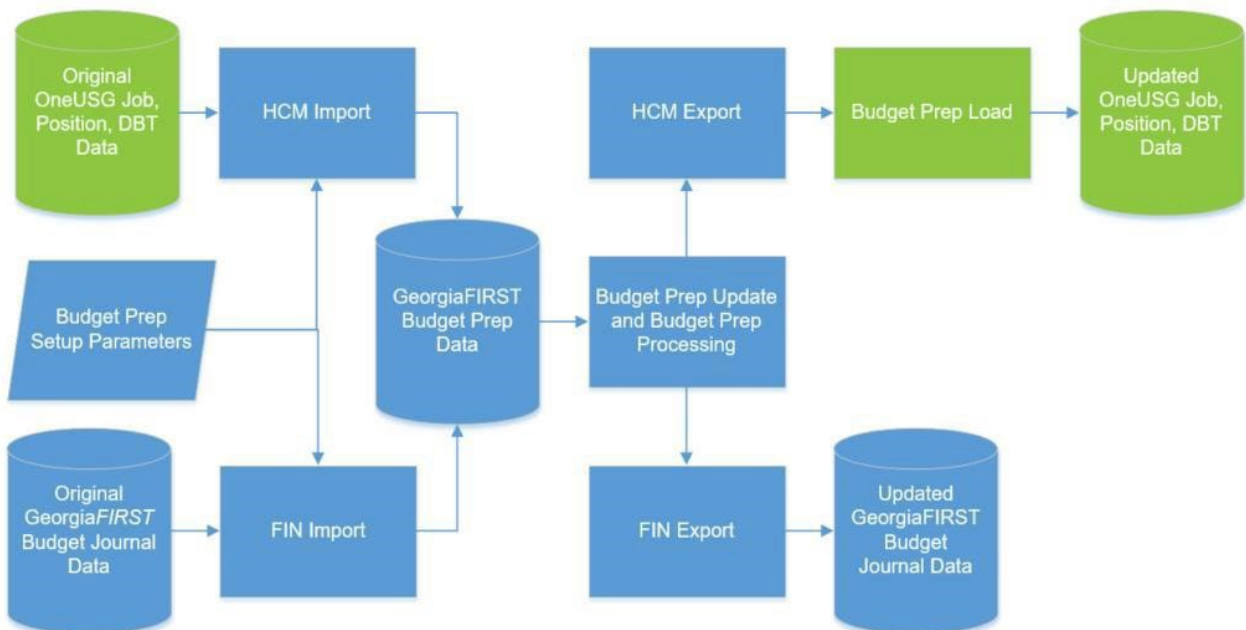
Original OneUSG Job, Position, DBT Data

HCM Import

HCM Export

Budget Prep Load

Updated OneUSG Job, Position, DBT Data

Budget Prep Setup Parameters

GeorgiaFIRST Budget Prep Data

Budget Prep Update and Budget Prep Processing

Original GeorgiaFIRST Budget Journal Data

FIN Import

FIN Export

Updated GeorgiaFIRST Budget Journal Data